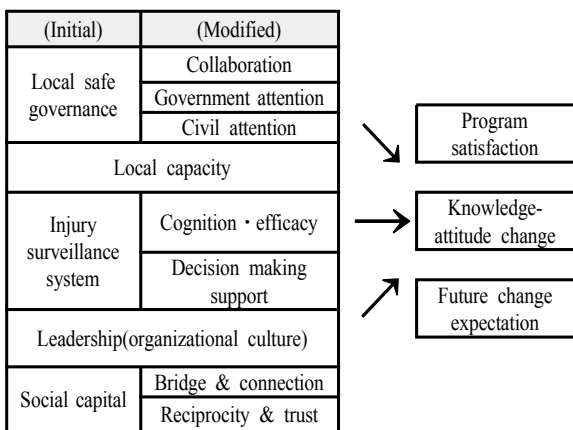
| (Initial) | (Modified) |
|---|---|
| Local safe governance | Collaboration |
| | Government attention |
| | Civil attention |
| Local capacity | |
| Injury surveillance system | Cognition · efficacy |
| | Decision making support |
| Leadership(organizational culture) | |
| Social capital | Bridge & connection |
| | Reciprocity & trust |

Program satisfaction

Knowledge-attitude change

Future change expectation